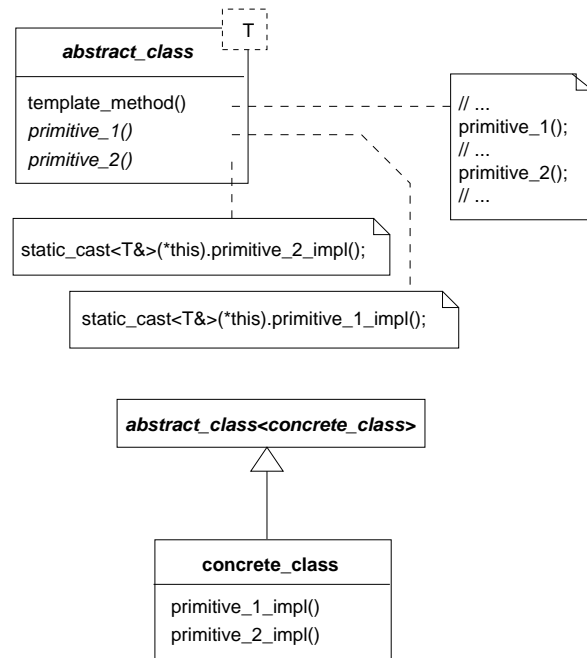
T

abstract_class

template_method()
primitive_1()
primitive_2()

// ...
primitive_1();
// ...
primitive_2();
// ...

static_cast<T&>(*this).primitive_2_impl();

static_cast<T&>(*this).primitive_1_impl();

abstract_class<concrete_class>

concrete_class

primitive_1_impl()
primitive_2_impl()